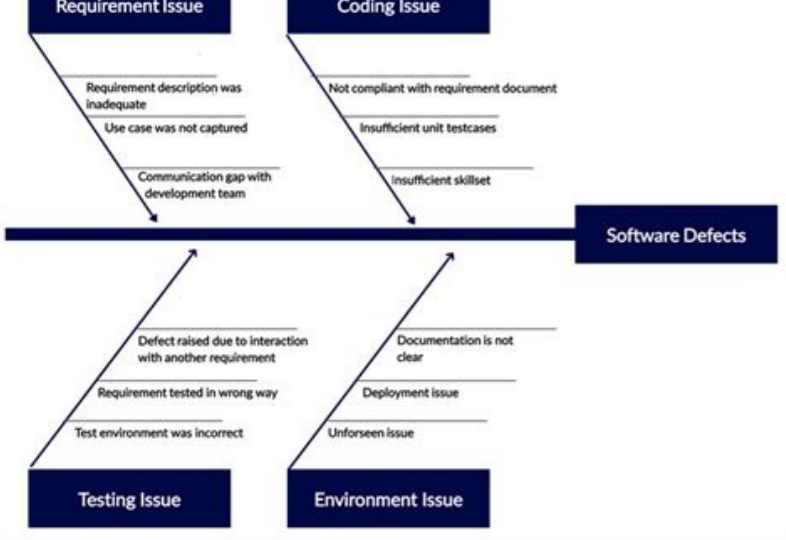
Requirement Issue

Requirement description was inadequate

Use case was not captured

Communication gap with development team

Coding Issue

Not compliant with requirement document

Insufficient unit testcases

Insufficient skillset

Software Defects

Defect raised due to interaction with another requirement

Requirement tested in wrong way

Test environment was incorrect

Testing Issue

Documentation is not clear

Deployment issue

Unforseen issue

Environment Issue